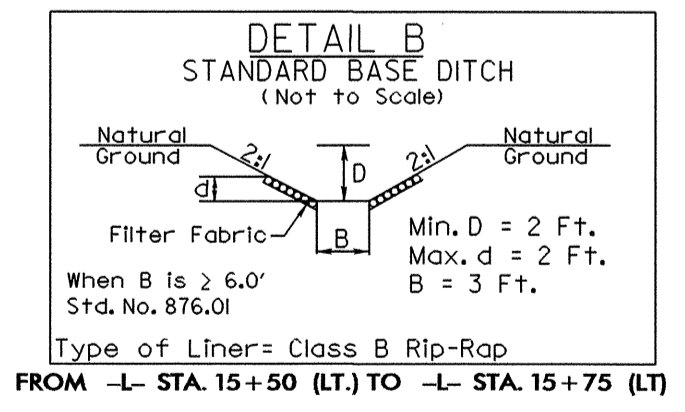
DETAIL B
STANDARD BASE DITCH
(Not to Scale)

Natural Ground

2:1

D

2:1

Natural Ground

d

Filter Fabric

B

Min. D = 2 Ft.
Max. d = 2 Ft.
B = 3 Ft.

When B is $\geq$ 6.0'
Std. No. 876.01

Type of Liner= Class B Rip-Rap

FROM –L– STA. 15+50 (LT.) TO –L– STA. 15+75 (LT)